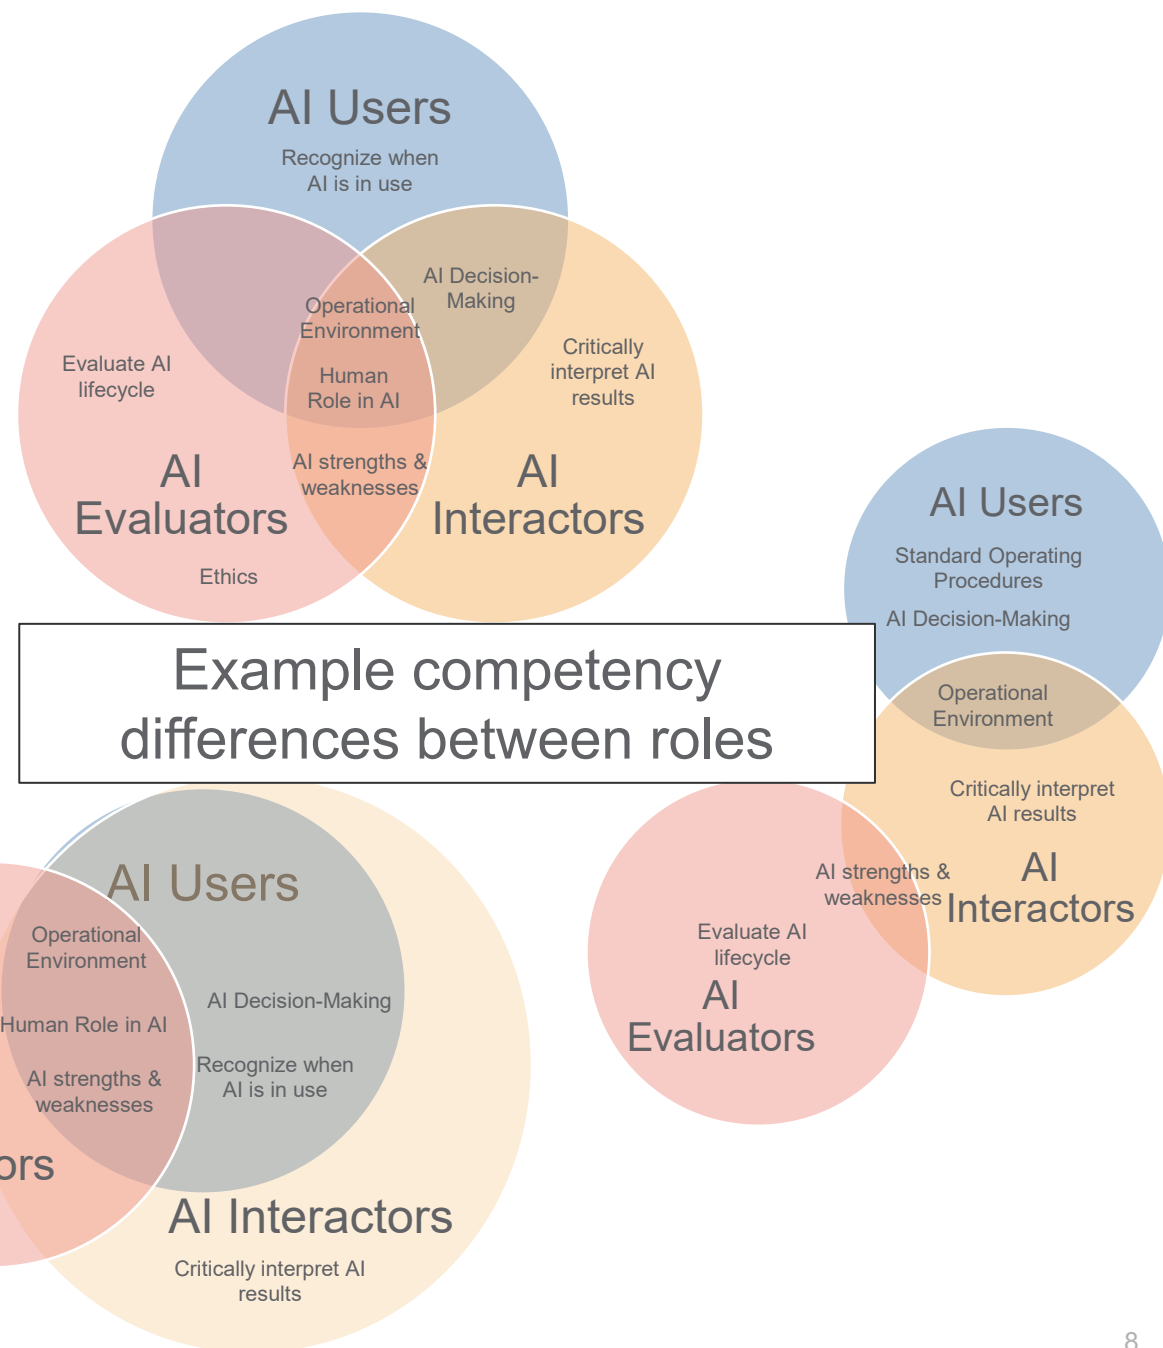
AI Users
Recognize when AI is in use

AI Decision-Making

Operational Environment

Human Role in AI

Evaluate AI lifecycle

Critically interpret AI results

AI strengths & weaknesses

AI Evaluators

AI Interactors

Ethics

AI Users
Standard Operating Procedures
AI Decision-Making

Operational Environment

Critically interpret AI results

AI strengths & weaknesses

AI Interactors

Evaluate AI lifecycle

AI Evaluators

Example competency differences between roles

AI Users

Operational Environment

AI Decision-Making

Human Role in AI

Recognize when AI is in use

AI strengths & weaknesses

ors

AI Interactors

Critically interpret AI results

8